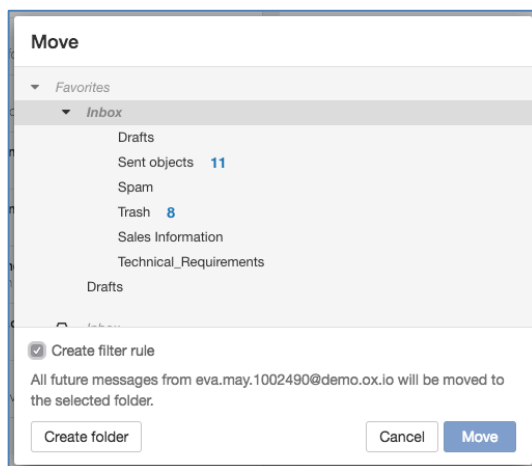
Move

Favorites

Inbox

Drafts

Sent objects 11

Spam

Trash 8

Sales Information

Technical_Requirements

Drafts

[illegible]

Create filter rule

All future messages from eva.may.1002490@demo.ox.io will be moved to the selected folder.

Create folder

Cancel

Move